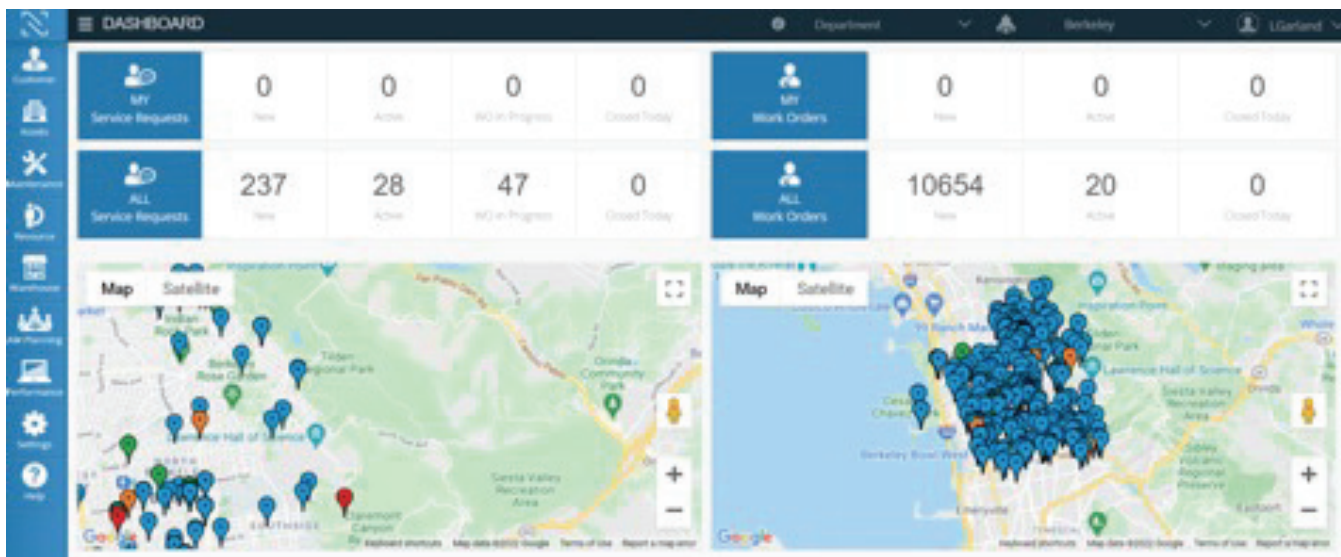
DASHBOARD

Department

Berkeley

LGarland

Customer

Assets

Maintenance

Resource

Warehouse

AM Planning

Performance

Settings

Help

MY
Service Requests

0
New

0
Active

0
WO in Progress

0
Closed Today

MY
Work Orders

0
New

0
Active

0
Closed Today

ALL
Service Requests

237
New

28
Active

47
WO in Progress

0
Closed Today

ALL
Work Orders

10654
New

20
Active

0
Closed Today

Map Satellite

Tilden Regional Park

Berkeley Rose Garden

Lawrence Hall of Science

Orinda Community Park

Siesta Valley Recreation Area

Inspiration Point

Claremont Canyon

Google

Keyboard shortcuts Map data ©2022 Google Terms of Use Report a map error

Map Satellite

Inspiration Point

Tilden Regional Park

Lawrence Hall of Science

Siesta Valley Recreation Area

Berkeley Bowl West

Emeryville

Google

Keyboard shortcuts Map data ©2022 Google Terms of Use Report a map error